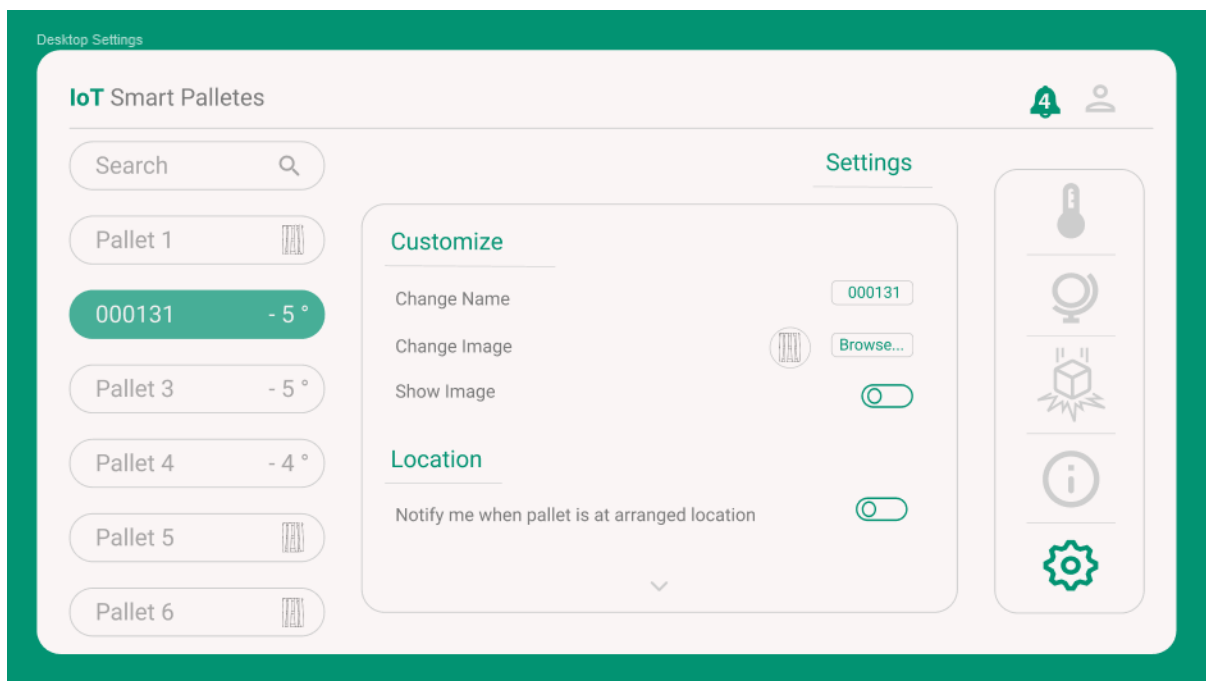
Desktop Settings

IoT Smart Palletes

4

Search

Pallet 1

000131 - 5 °

Pallet 3 - 5 °

Pallet 4 - 4 °

Pallet 5

Pallet 6

Settings

Customize

Change Name 000131

Change Image Browse...

Show Image

Location

Notify me when pallet is at arranged location